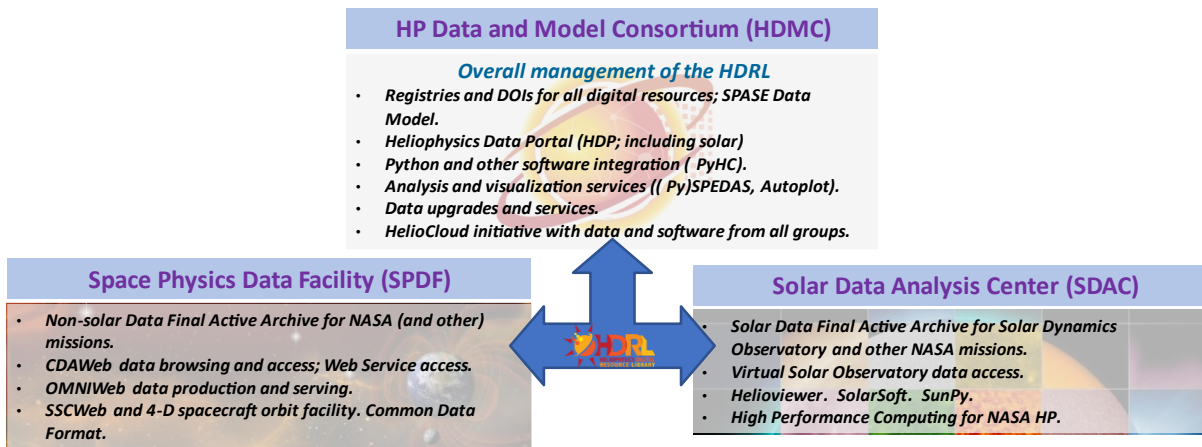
HP Data and Model Consortium (HDMC)

Overall management of the HDRL

- Registries and DOIs for all digital resources; SPASE Data Model.
- Heliophysics Data Portal (HDP; including solar)
- Python and other software integration ( PyHC).
- Analysis and visualization services (( Py)SPEDAS, Autoplot).
- Data upgrades and services.
- HelioCloud initiative with data and software from all groups.

Space Physics Data Facility (SPDF)

- Non-solar Data Final Active Archive for NASA (and other) missions.
- CDAWeb data browsing and access; Web Service access.
- OMNIWeb data production and serving.
- SSCWeb and 4-D spacecraft orbit facility. Common Data Format.

HDRL
RESOURCE LIBRARY

Solar Data Analysis Center (SDAC)

- Solar Data Final Active Archive for Solar Dynamics Observatory and other NASA missions.
- Virtual Solar Observatory data access.
- Helioviewer. SolarSoft. SunPy.
- High Performance Computing for NASA HP.